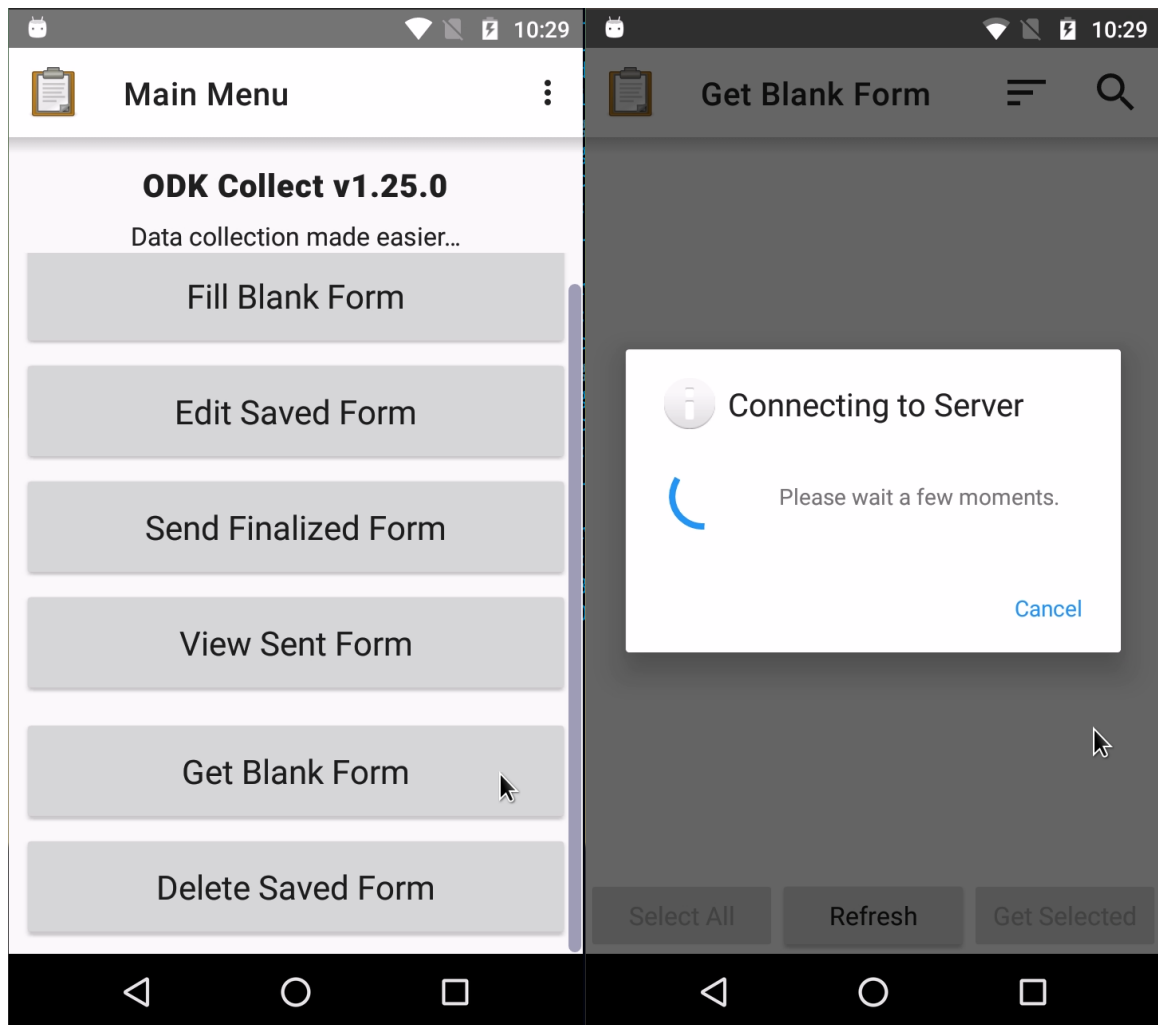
10:29

Main Menu

ODK Collect v1.25.0

Data collection made easier...

Fill Blank Form

Edit Saved Form

Send Finalized Form

View Sent Form

Get Blank Form

Delete Saved Form

10:29

Get Blank Form

Connecting to Server

Please wait a few moments.

Cancel

Select All

Refresh

Get Selected